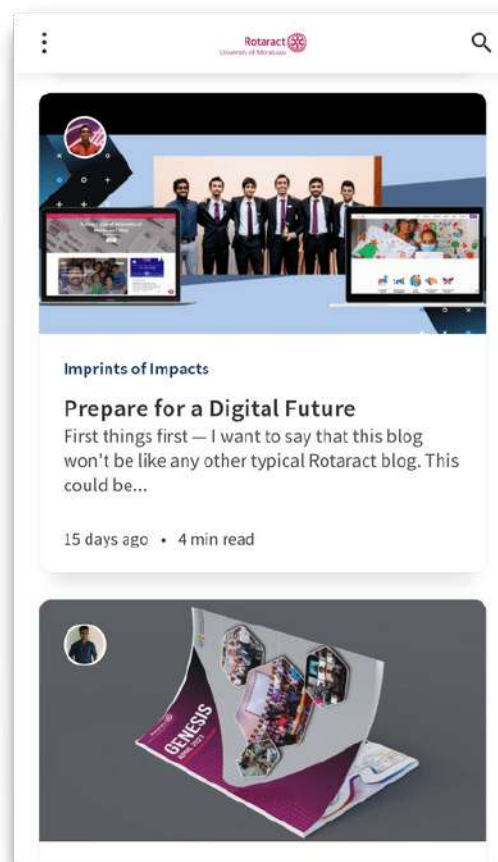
Rotaract
University of Moratuwa

Imprints of Impacts

Prepare for a Digital Future

First things first — I want to say that this blog won't be like any other typical Rotaract blog. This could be...

15 days ago • 4 min read

GENESIS